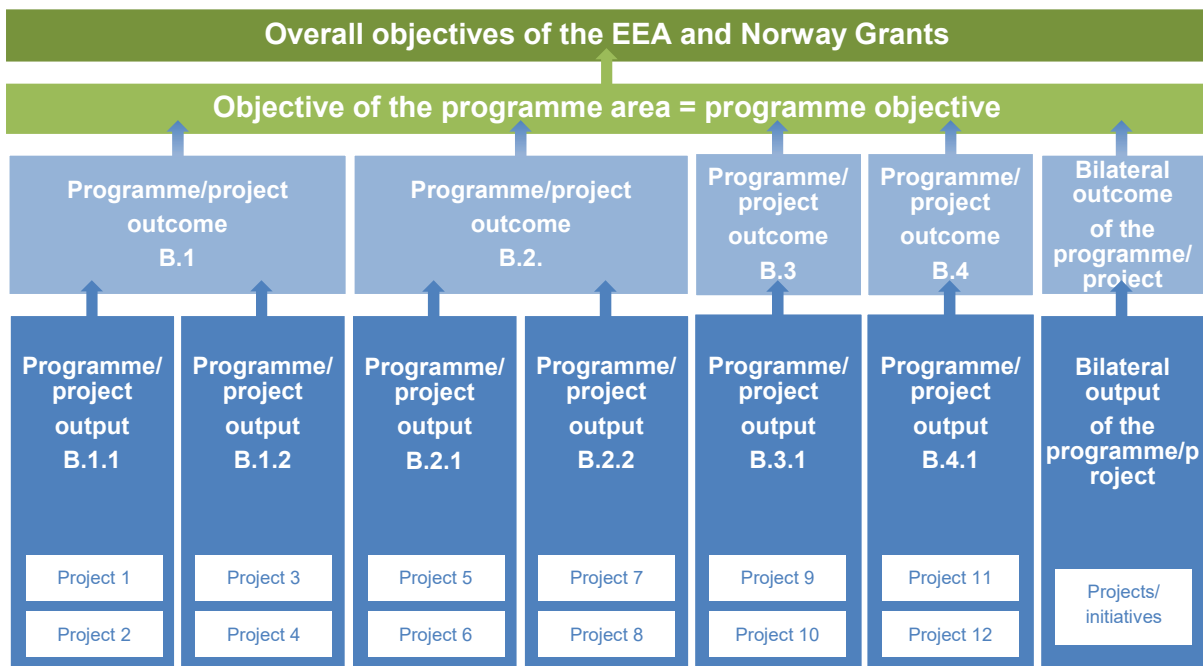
Overall objectives of the EEA and Norway Grants

Objective of the programme area = programme objective

Programme/project outcome B.1

Programme/project outcome B.2.

Programme/ project outcome B.3

Programme/ project outcome B.4

Bilateral outcome of the programme/ project

Programme/ project output B.1.1

Project 1

Project 2

Programme/ project output B.1.2

Project 3

Project 4

Programme/ project output B.2.1

Project 5

Project 6

Programme/ project output B.2.2

Project 7

Project 8

Programme/ project output B.3.1

Project 9

Project 10

Programme/ project output B.4.1

Project 11

Project 12

Bilateral output of the programme/project

Projects/ initiatives